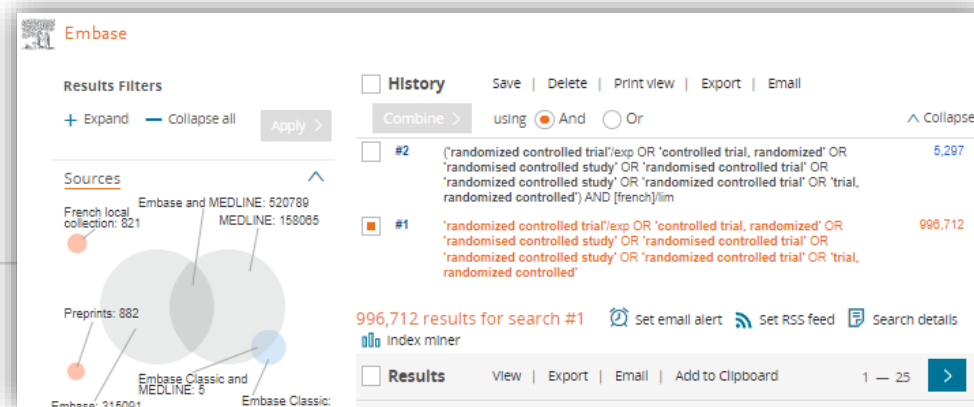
Embase

Results Filters

+ Expand — Collapse all Apply >

Sources

French local collection: 821

Embase and MEDLINE: 520789

MEDLINE: 158065

Preprints: 882

Embase Classic and MEDLINE: 5

Embase: 315091

Embase Classic:

History Save | Delete | Print view | Export | Email

Combine > using And Or

^ Collapse

#2 ('randomized controlled trial'/exp OR 'controlled trial, randomized' OR 'randomised controlled study' OR 'randomised controlled trial' OR 'randomized controlled study' OR 'randomised controlled trial' OR 'trial, randomized controlled') AND [french]/lim 5,297

#1 'randomized controlled trial'/exp OR 'controlled trial, randomized' OR 'randomised controlled study' OR 'randomised controlled trial' OR 'randomized controlled study' OR 'randomised controlled trial' OR 'trial, randomized controlled' 996,712

996,712 results for search #1 Set email alert Set RSS feed Search details

Index miner

Results View | Export | Email | Add to Clipboard 1 — 25 >